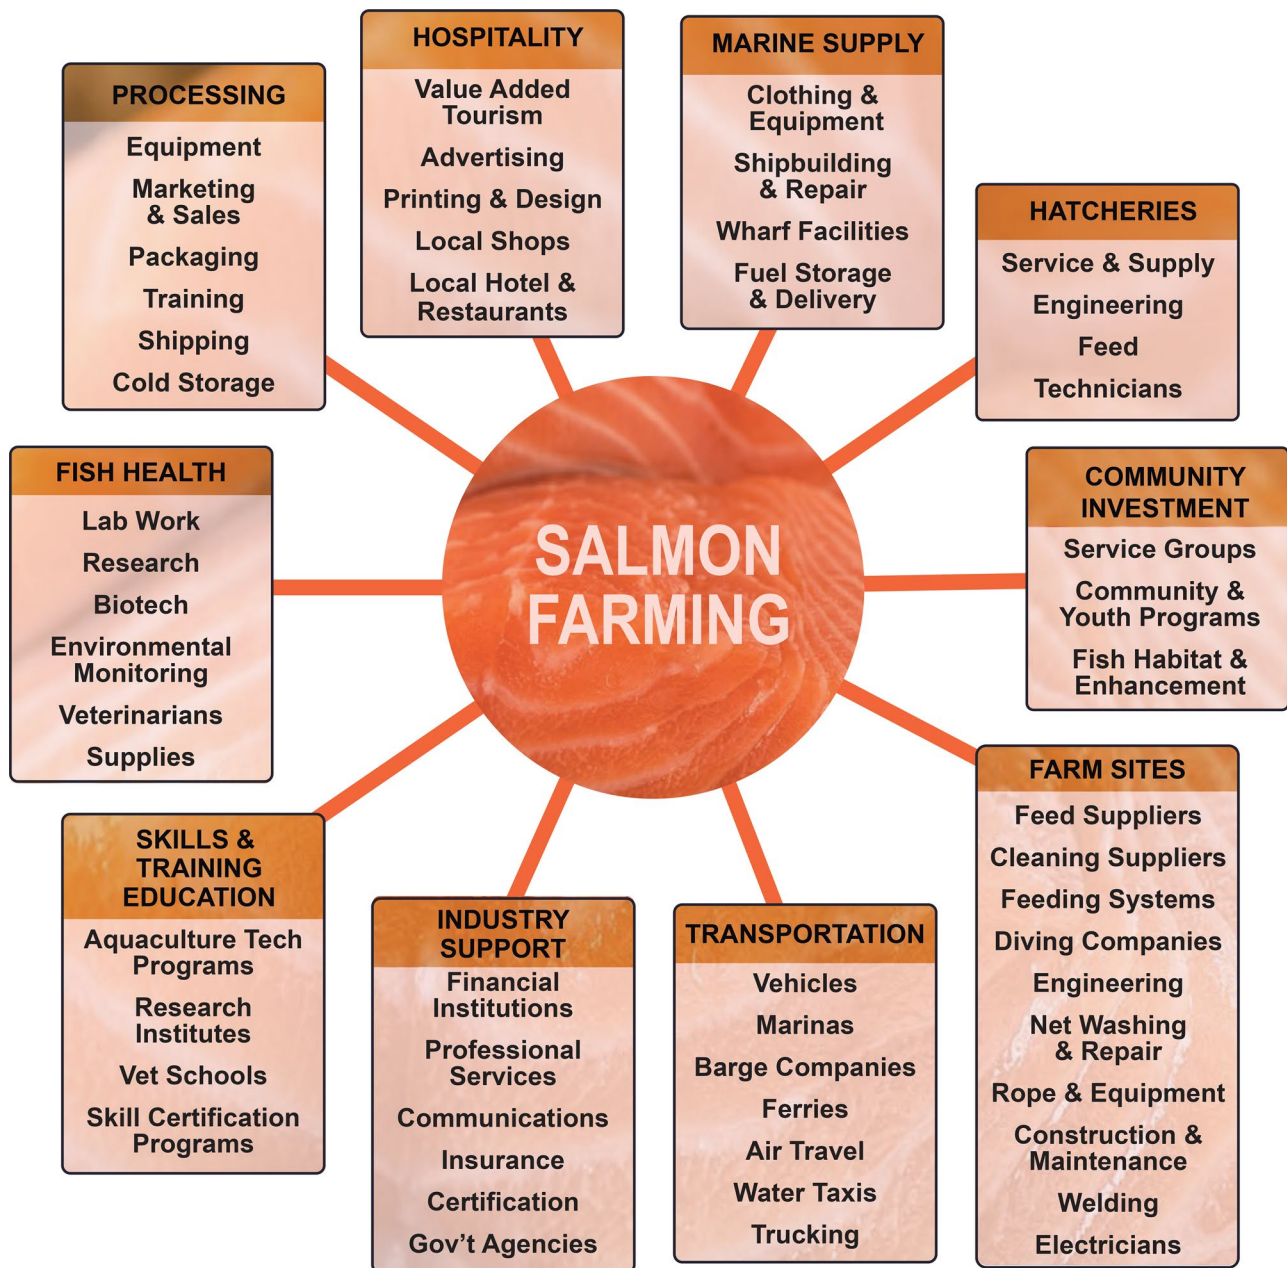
HOSPITALITY
Value Added Tourism
Advertising
Printing & Design
Local Shops
Local Hotel & Restaurants

MARINE SUPPLY
Clothing & Equipment
Shipbuilding & Repair
Wharf Facilities
Fuel Storage & Delivery

PROCESSING
Equipment
Marketing & Sales
Packaging
Training
Shipping
Cold Storage

HATCHERIES
Service & Supply
Engineering
Feed
Technicians

FISH HEALTH
Lab Work
Research
Biotech
Environmental Monitoring
Veterinarians
Supplies

SALMON FARMING

COMMUNITY INVESTMENT
Service Groups
Community & Youth Programs
Fish Habitat & Enhancement

FARM SITES
Feed Suppliers
Cleaning Suppliers
Feeding Systems
Diving Companies
Engineering
Net Washing & Repair
Rope & Equipment
Construction & Maintenance
Welding
Electricians

SKILLS & TRAINING EDUCATION
Aquaculture Tech Programs
Research Institutes
Vet Schools
Skill Certification Programs

INDUSTRY SUPPORT
Financial Institutions
Professional Services
Communications
Insurance
Certification
Gov't Agencies

TRANSPORTATION
Vehicles
Marinas
Barge Companies
Ferries
Air Travel
Water Taxis
Trucking